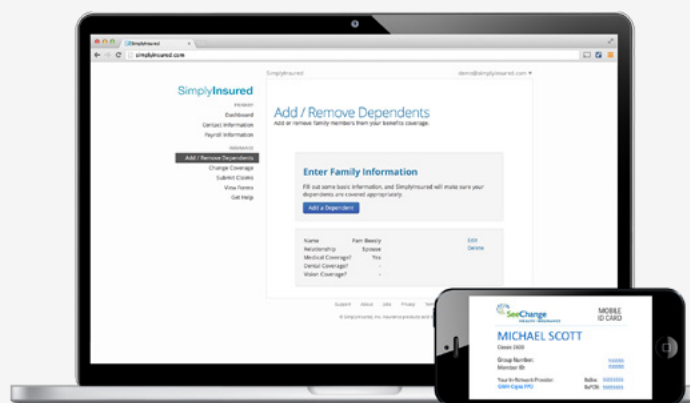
SimplyInsured
simplyinsured.com

SimplyInsured
Dashboard
Contact Information
Payroll Information
Add / Remove Dependents
Change Coverage
Submit Claims
View Forms
Get Help

SimplyInsured
demo@simplyinsured.com

Add / Remove Dependents
Add or remove family members from your benefits coverage.

Enter Family Information
Fill out some basic information, and SimplyInsured will make sure your dependents are covered appropriately.
Add a Dependent

| Name | Pam Beesly | Edit |
|---|---|---|
| Relationship | Spouse | Delete |
| Medical Coverage? | Yes | |
| Dental Coverage? | - | |
| Vision Coverage? | - | |

Support About Jobs Privacy Terms
© SimplyInsured, Inc. Insurance products and

SeeChange
MOBILE ID CARD
MICHAEL SCOTT
Group Number:
Member ID:
Your In Network Provider:
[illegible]